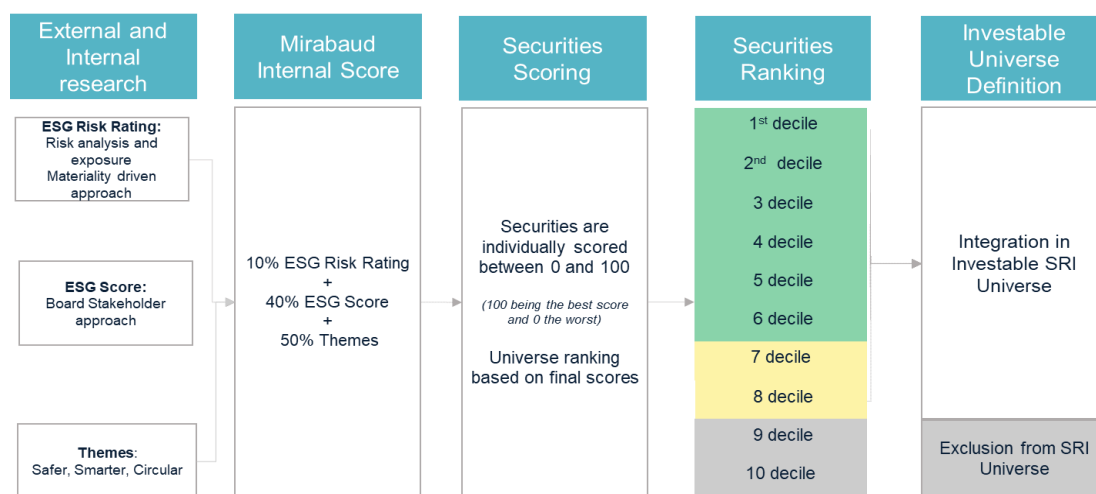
External and Internal research

Mirabaud Internal Score

Securities Scoring

Securities Ranking

Investable Universe Definition

**ESG Risk Rating:** Risk analysis and exposure Materiality driven approach

**ESG Score:** Board Stakeholder approach

**Themes**: Safer, Smarter, Circular

10% ESG Risk Rating + 40% ESG Score + 50% Themes

Securities are individually scored between 0 and 100

(100 being the best score and 0 the worst)

Universe ranking based on final scores

1$^{st}$ decile

2$^{nd}$ decile

3 decile

4 decile

5 decile

6 decile

7 decile

8 decile

9 decile

10 decile

Integration in Investable SRI Universe

Exclusion from SRI Universe